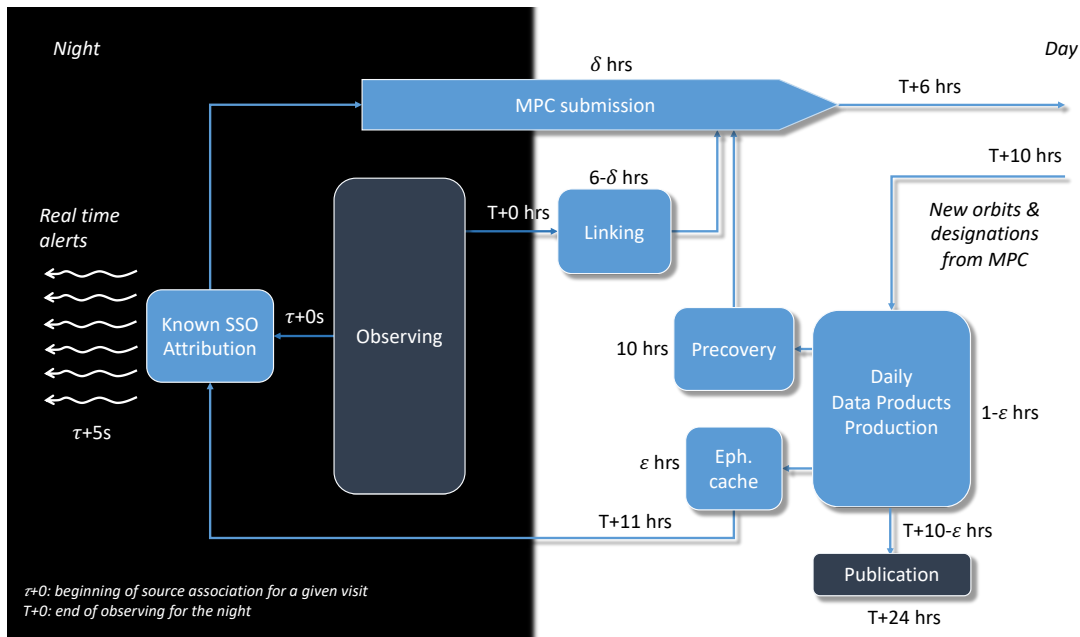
Night

Day

$\delta$ hrs

MPC submission

T+6 hrs

T+10 hrs

6-$\delta$ hrs

Real time alerts

T+0 hrs

Linking

New orbits & designations from MPC

Known SSO Attribution

$\tau$+0s

Observing

10 hrs

Precovery

Daily Data Products Production

1-$\varepsilon$ hrs

$\tau$+5s

$\varepsilon$ hrs

Eph. cache

T+11 hrs

T+10-$\varepsilon$ hrs

Publication

$\tau$+0: beginning of source association for a given visit
T+0: end of observing for the night

T+24 hrs